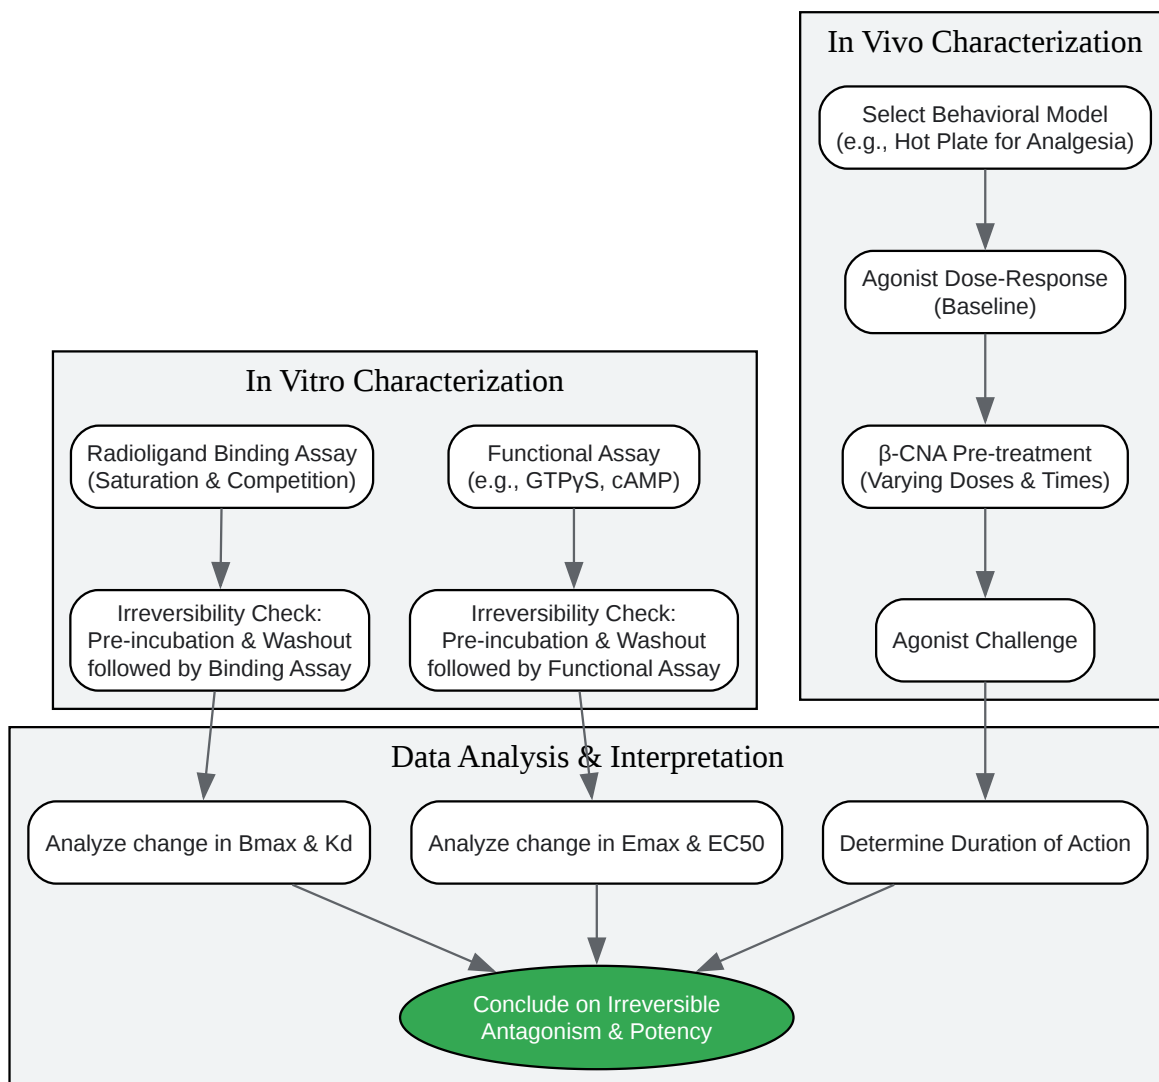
In Vivo Characterization

Select Behavioral Model (e.g., Hot Plate for Analgesia)

Agonist Dose-Response (Baseline)

β-CNA Pre-treatment (Varying Doses & Times)

Agonist Challenge

In Vitro Characterization

Radioligand Binding Assay (Saturation & Competition)

Functional Assay (e.g., GTPγS, cAMP)

Irreversibility Check: Pre-incubation & Washout followed by Binding Assay

Irreversibility Check: Pre-incubation & Washout followed by Functional Assay

Data Analysis & Interpretation

Analyze change in Bmax & Kd

Analyze change in Emax & EC50

Determine Duration of Action

Conclude on Irreversible Antagonism & Potency